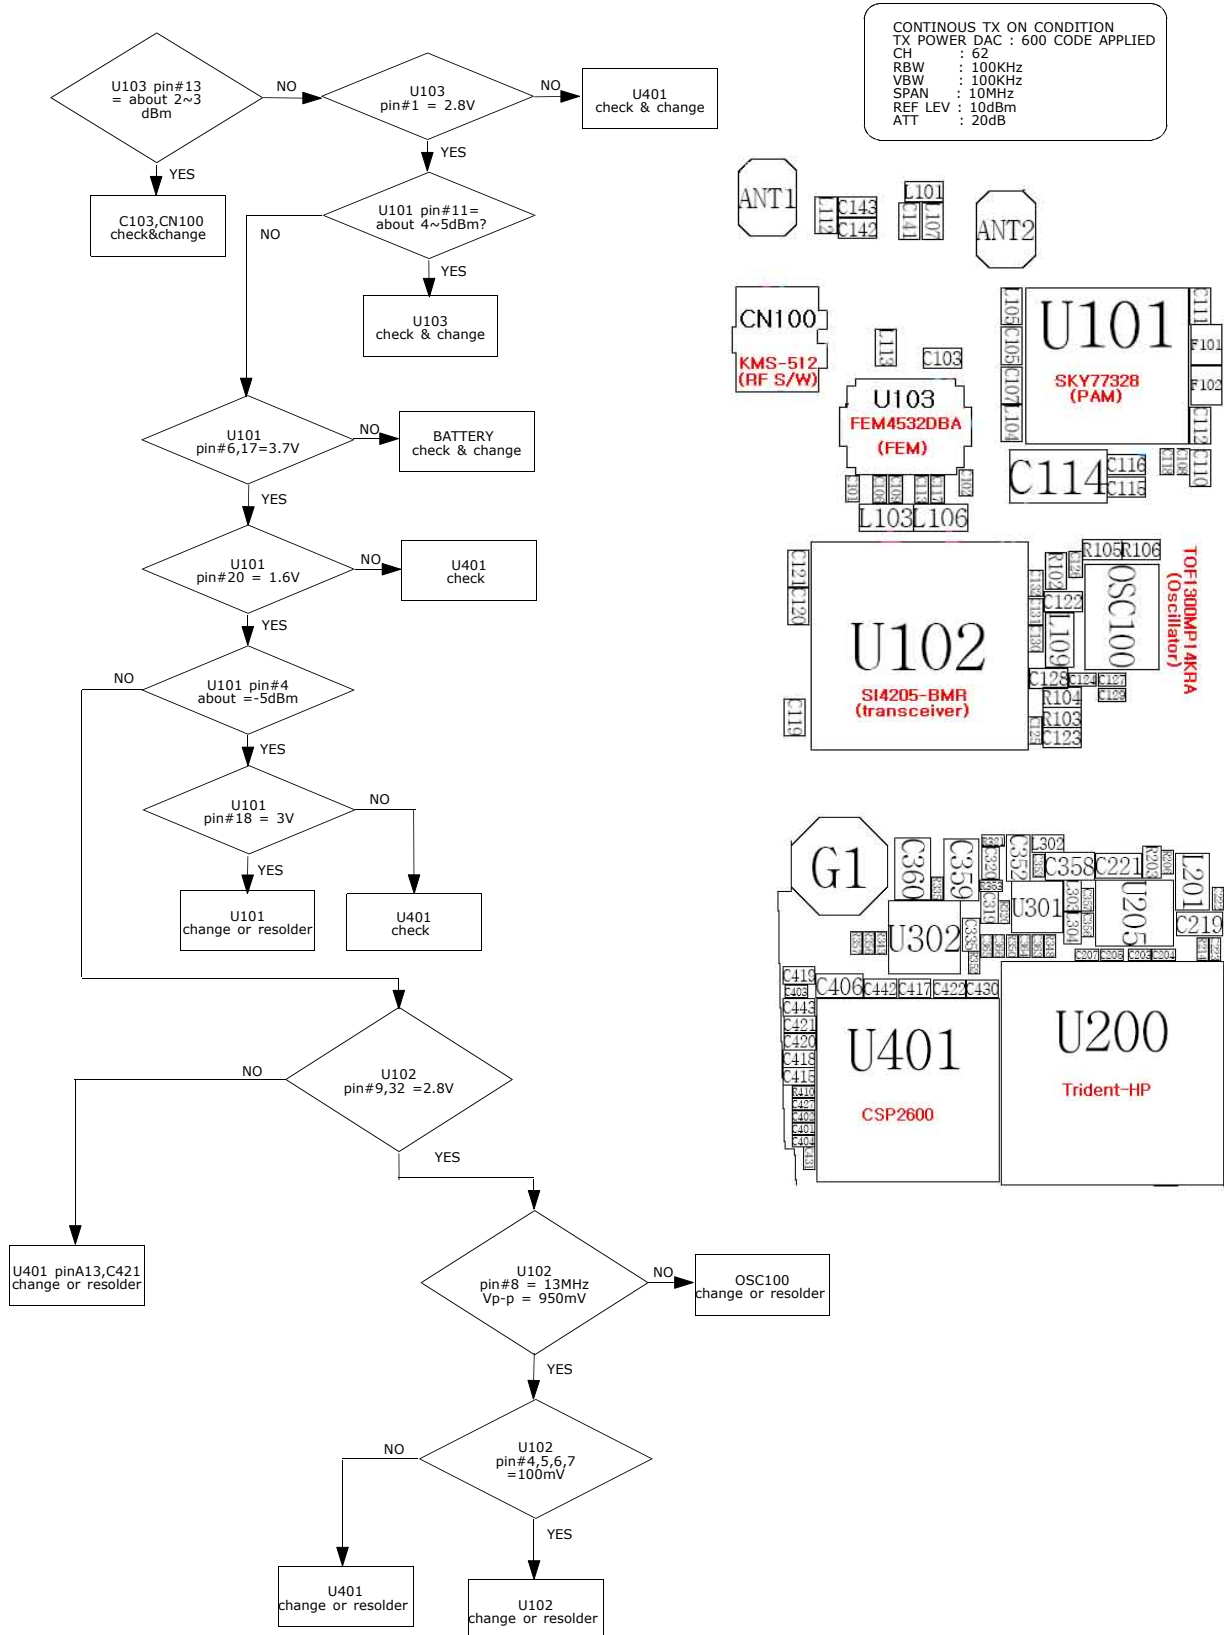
U103 pin#13 = about 2~3 dBm

NO

U103 pin#1 = 2.8V

NO

U401 check & change

YES

C103,CN100 check&change

YES

U101 pin#11= about 4~5dBm?

NO

YES

U103 check & change

U101 pin#6,17=3.7V

NO

BATTERY check & change

YES

U101 pin#20 = 1.6V

NO

U401 check

YES

NO

U101 pin#4 about =-5dBm

YES

U101 pin#18 = 3V

NO

YES

U101 change or resolder

U401 check

U102 pin#9,32 =2.8V

NO

YES

U401 pinA13,C421 change or resolder

U102 pin#8 = 13MHz Vp-p = 950mV

NO

OSC100 change or resolder

YES

U102 pin#4,5,6,7 =100mV

NO

YES

U401 change or resolder

U102 change or resolder

CONTINOUS TX ON CONDITION
TX POWER DAC : 600 CODE APPLIED
CH : 62
RBW : 100KHz
VBW : 100KHz
SPAN : 10MHz
REF LEV : 10dBm
ATT : 20dB

ANT1 L112 C143 C142 L101 C141 L107 ANT2

CN100 KMS-512 (RF S/W) L113 C103 U103 FEM4532DBA (FEM) L103 L106

L105 C105 C107 L104 U101 SKY77328 (PAM) C111 F101 F102 C112 C114 C116 C115 C113 C108 C110

C121 C120 U102 SI4205-BMR (transceiver) C119 R105 R106 R102 C122 L109 OSC100 C128 C124 C127 R104 C125 R103 C123 TOF1300MP14KRA (Oscillator)

G1 C360 C359 C352 L302 C358 C221 R203 L201 U302 U301 U205 C219

C419 C406 C442 C417 C422 C430 C443 C421 C420 C418 C415 U401 CSP2600 U200 Trident-HP